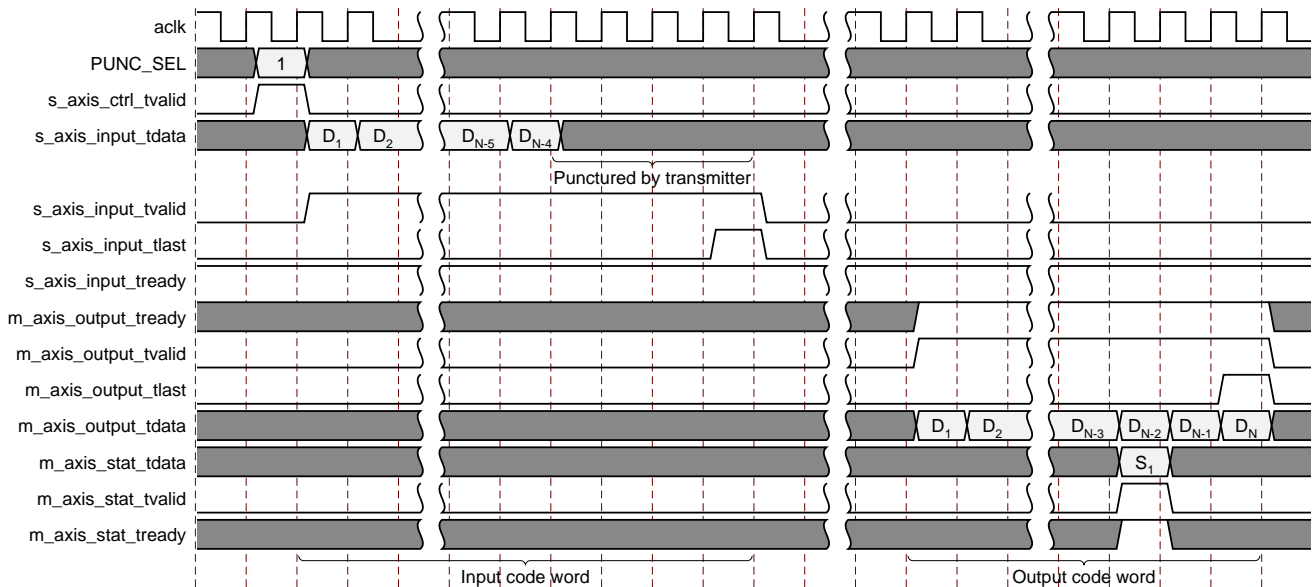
aclk
PUNC_SEL
s_axis_ctrl_tvalid
s_axis_input_tdata
s_axis_input_tvalid
s_axis_input_tlast
s_axis_input_tready
m_axis_output_tready
m_axis_output_tvalid
m_axis_output_tlast
m_axis_output_tdata
m_axis_stat_tdata
m_axis_stat_tvalid
m_axis_stat_tready

1
$D_1$ $D_2$ $D_{N-5}$ $D_{N-4}$
Punctured by transmitter
$D_1$ $D_2$ $D_{N-3}$ $D_{N-2}$ $D_{N-1}$ $D_N$
$S_1$
Input code word
Output code word